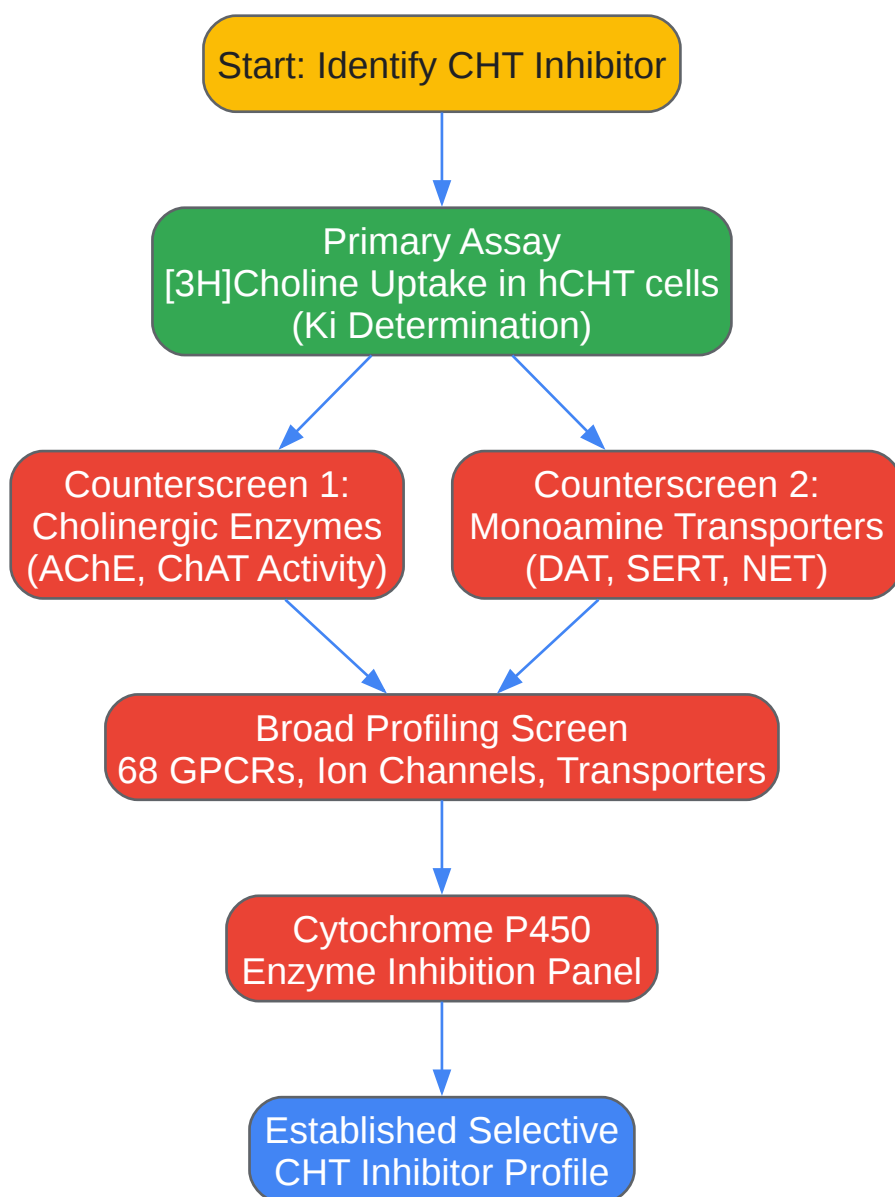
Start: Identify CHT Inhibitor

Primary Assay
[3H]Choline Uptake in hCHT cells
(Ki Determination)

Counterscreen 1:
Cholinergic Enzymes
(AChE, ChAT Activity)

Counterscreen 2:
Monoamine Transporters
(DAT, SERT, NET)

Broad Profiling Screen
68 GPCRs, Ion Channels, Transporters

Cytochrome P450
Enzyme Inhibition Panel

Established Selective
CHT Inhibitor Profile